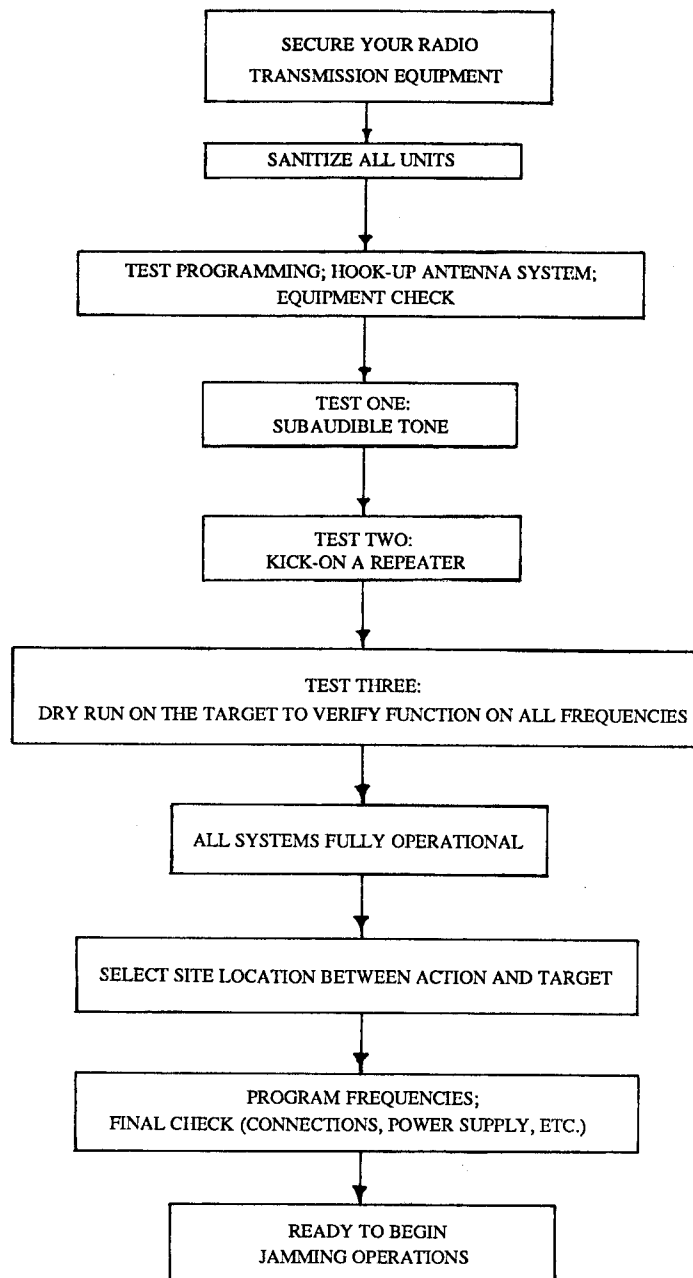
SECURE YOUR RADIO TRANSMISSION EQUIPMENT

SANITIZE ALL UNITS

TEST PROGRAMMING; HOOK-UP ANTENNA SYSTEM; EQUIPMENT CHECK

TEST ONE: SUBAUDIBLE TONE

TEST TWO: KICK-ON A REPEATER

TEST THREE: DRY RUN ON THE TARGET TO VERIFY FUNCTION ON ALL FREQUENCIES

ALL SYSTEMS FULLY OPERATIONAL

SELECT SITE LOCATION BETWEEN ACTION AND TARGET

PROGRAM FREQUENCIES; FINAL CHECK (CONNECTIONS, POWER SUPPLY, ETC.)

READY TO BEGIN JAMMING OPERATIONS